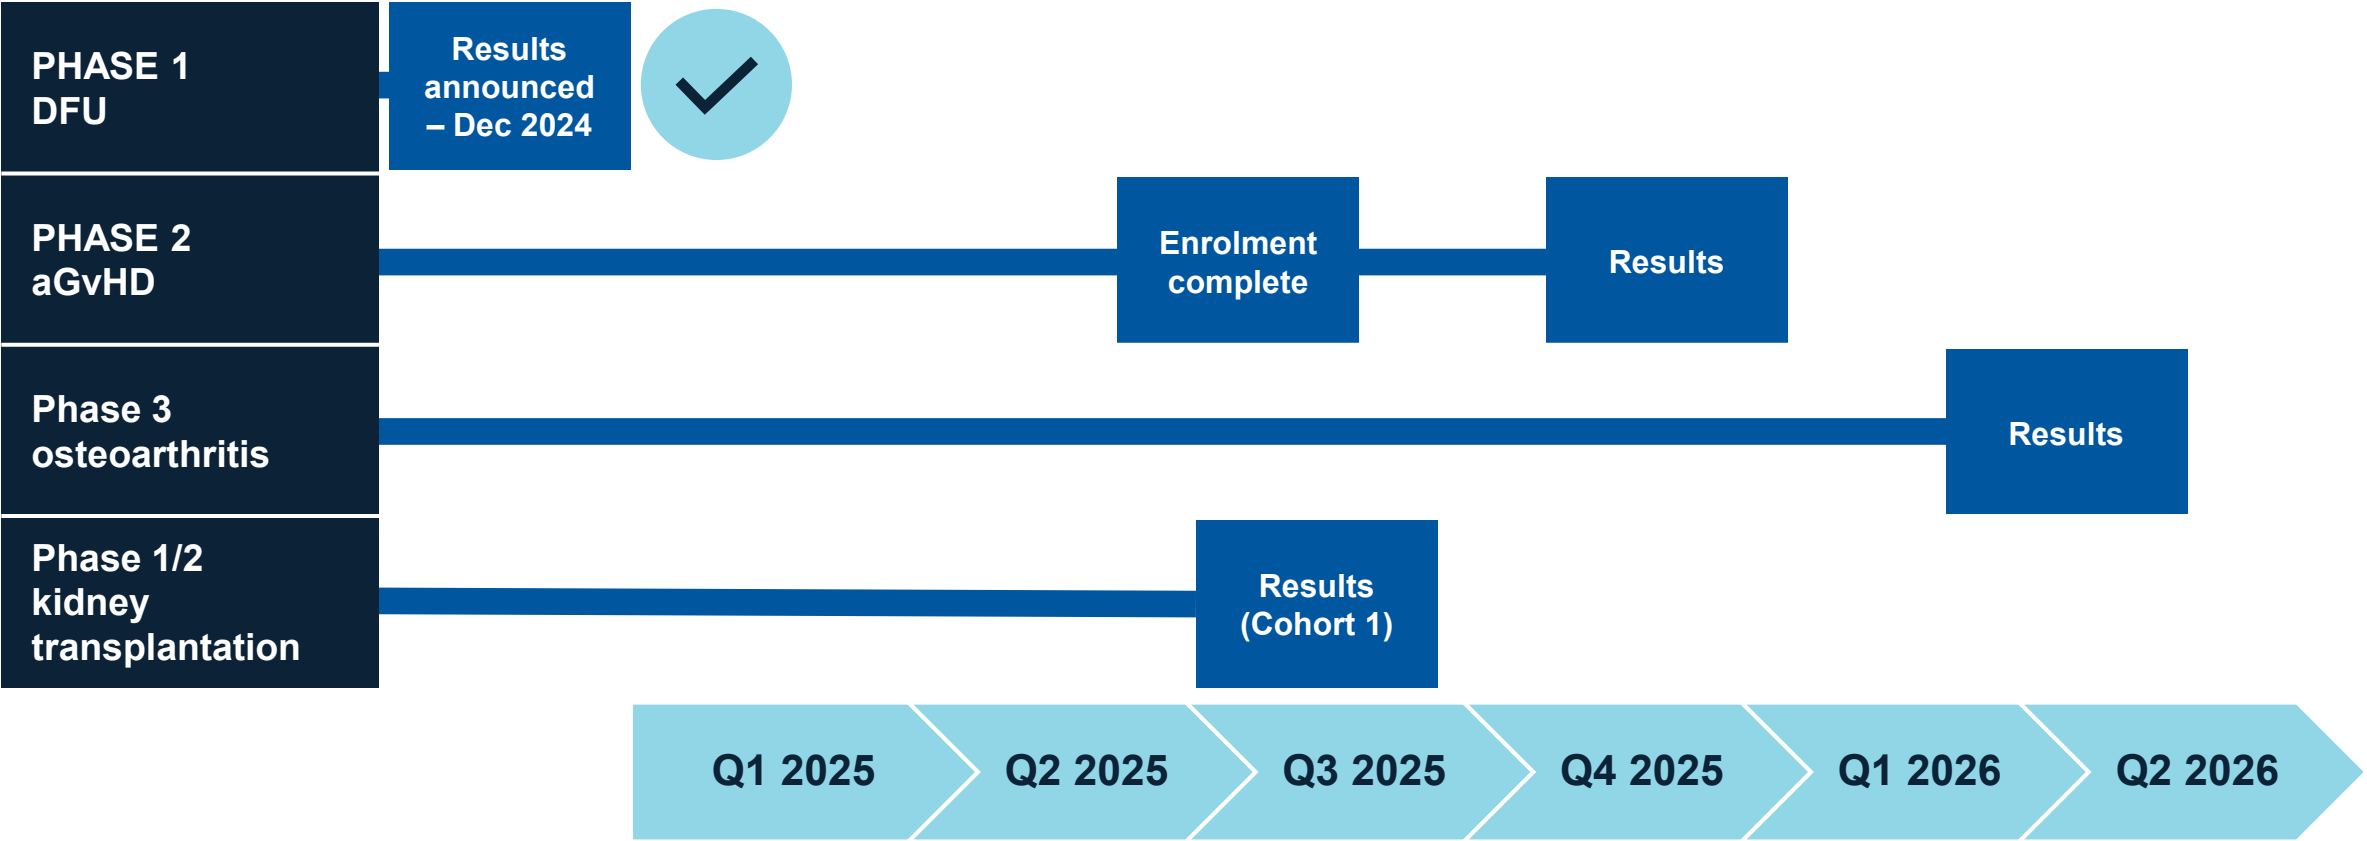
PHASE 1
DFU

Results announced – Dec 2024

PHASE 2
aGvHD

Enrolment complete

Results

Phase 3
osteoarthritis

Results

Phase 1/2
kidney transplantation

Results (Cohort 1)

Q1 2025
Q2 2025
Q3 2025
Q4 2025
Q1 2026
Q2 2026